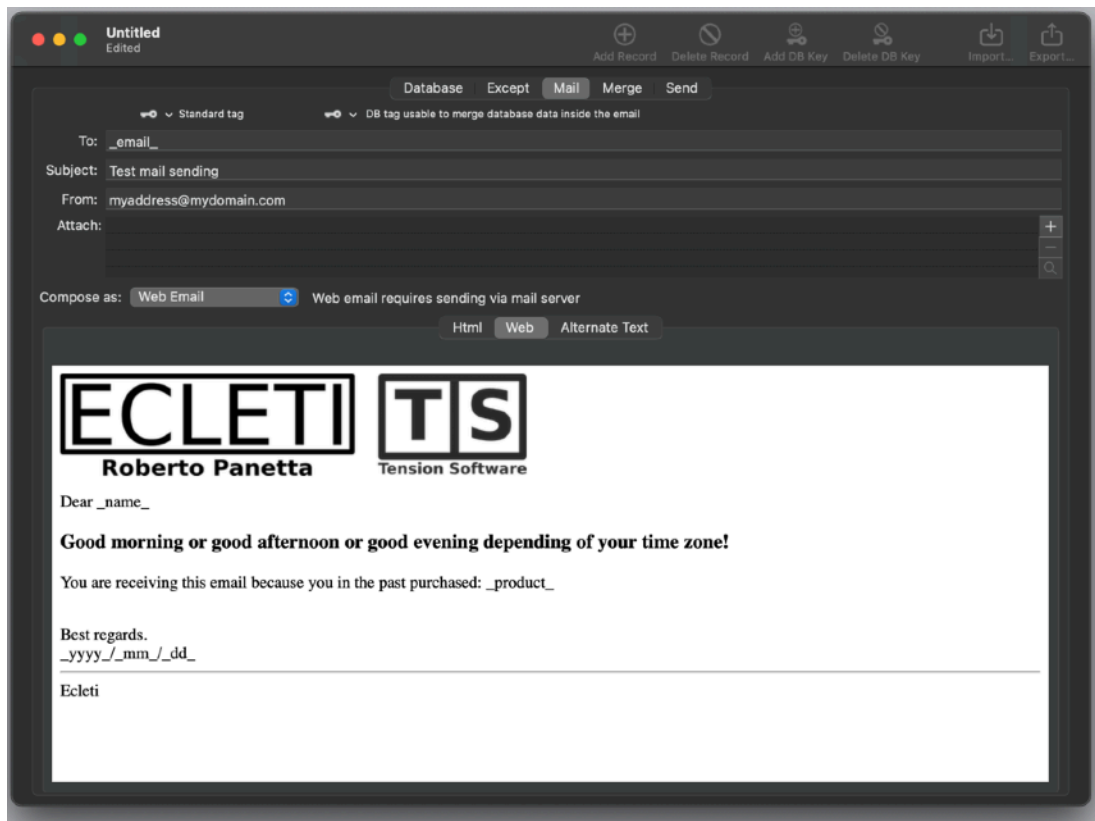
Untitled
Edited

Add Record Delete Record Add DB Key Delete DB Key Import... Export...

Database Except Mail Merge Send

Standard tag DB tag usable to merge database data inside the email

To: _email_

Subject: Test mail sending

From: myaddress@mydomain.com

Attach:

Compose as: Web Email Web email requires sending via mail server

Html Web Alternate Text

ECLETI
Roberto Panetta

TS
Tension Software

Dear _name_

**Good morning or good afternoon or good evening depending of your time zone!**

You are receiving this email because you in the past purchased: _product_

Best regards.
_yyyy_/_mm_/_dd_

Ecleti